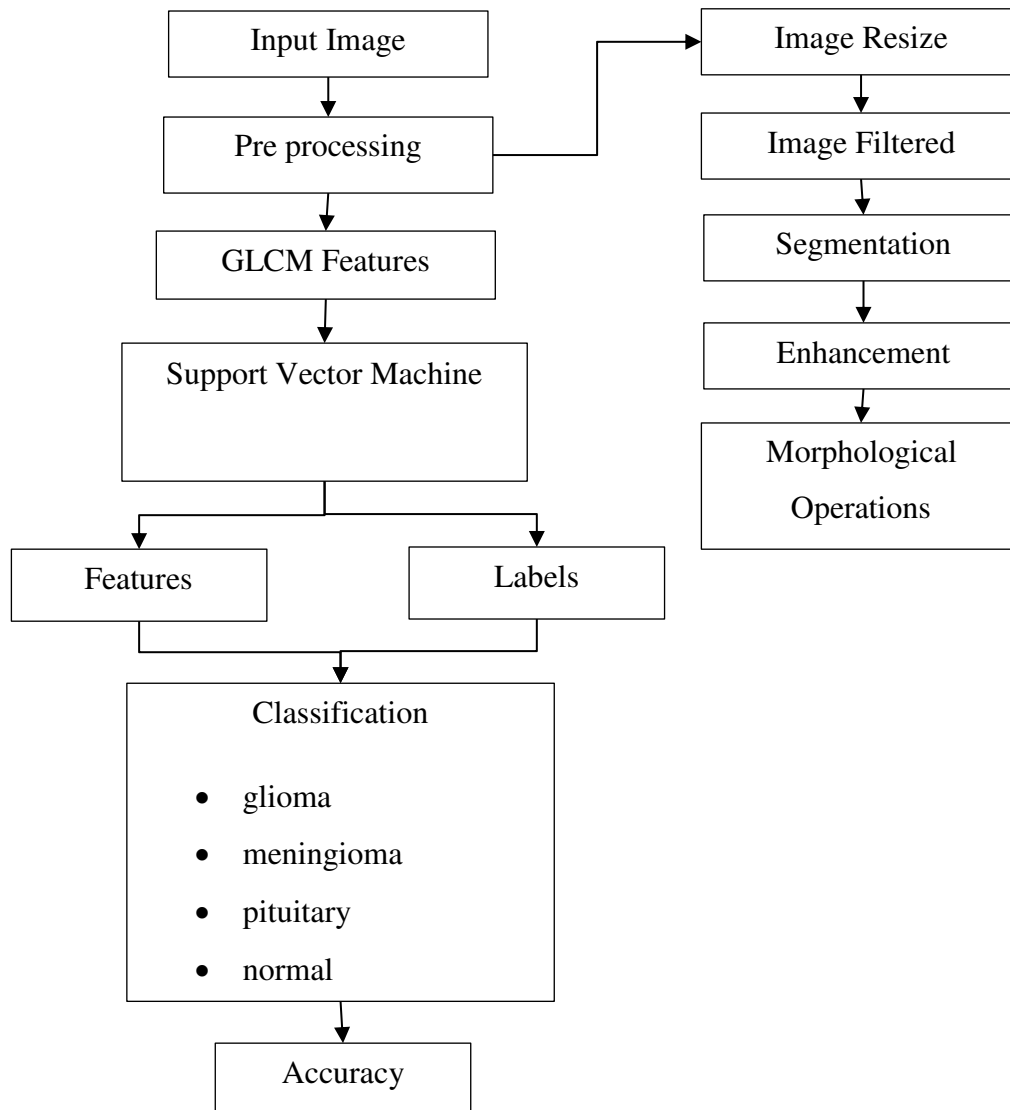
Input Image

Pre processing

GLCM Features

Support Vector Machine

Features

Labels

Classification

- glioma
- meningioma
- pituitary
- normal

Accuracy

Image Resize

Image Filtered

Segmentation

Enhancement

Morphological Operations